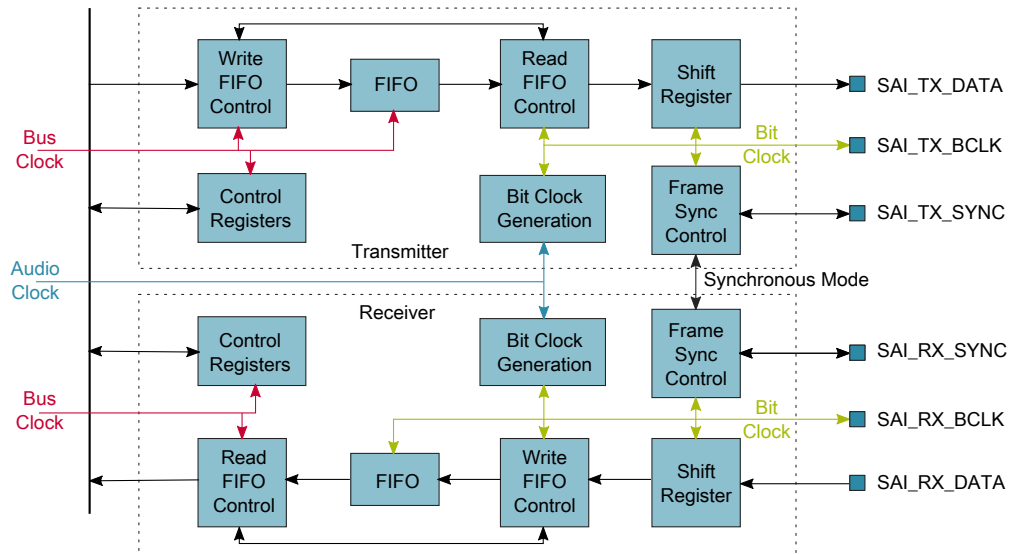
Write FIFO Control

FIFO

Read FIFO Control

Shift Register

SAI_TX_DATA

Bus Clock

Bit Clock

SAI_TX_BCLK

Control Registers

Bit Clock Generation

Frame Sync Control

SAI_TX_SYNC

Transmitter

Audio Clock

Synchronous Mode

Receiver

Control Registers

Bit Clock Generation

Frame Sync Control

SAI_RX_SYNC

Bus Clock

Bit Clock

SAI_RX_BCLK

Read FIFO Control

FIFO

Write FIFO Control

Shift Register

SAI_RX_DATA